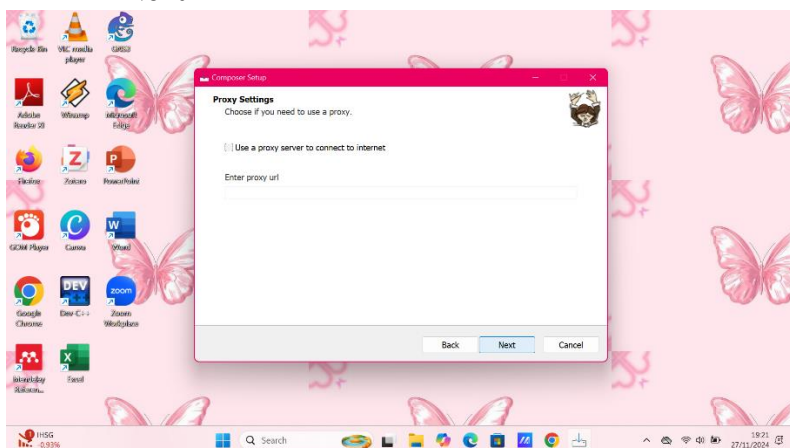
Recycle Bin
VLC media player
GNU
Adobe Reader XI
Winamp
Microsoft Edge
Firefox
Zotero
PowerPoint
GOM Player
Canva
Word
Google Chrome
Dev-C++
Zoom Workplace
Interplay Reloaded
Excel

Composer Setup

Proxy Settings
Choose if you need to use a proxy.

Use a proxy server to connect to internet

Enter proxy url

Back
Next
Cancel

IHSG
0,93%
Search
19:21
27/11/2024